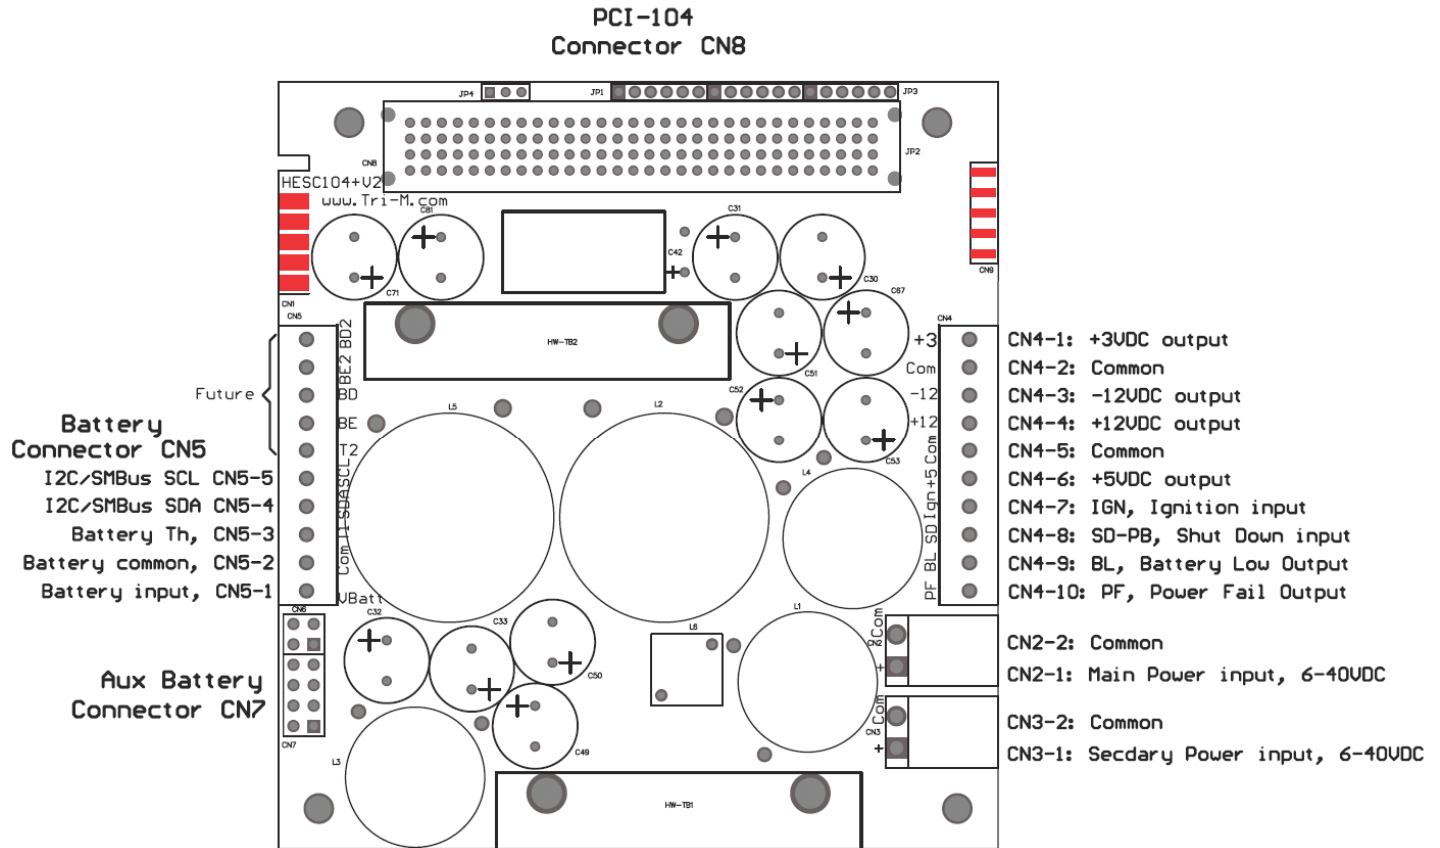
PCI-104
Connector CN8

JP4 JP1 JP3
CN8 JP2
HESC104+V2
www.Tri-M.com
C81 C31 C42 C30 C67 C71 CN1 CN9
CN5 CN4
HW-TB2
BD2
BE2
BD
BE
T2
SCL
SDA
T1
Com
VBatt
Future
Battery
Connector CN5
I2C/SMBus SCL CN5-5
I2C/SMBus SDA CN5-4
Battery Th, CN5-3
Battery common, CN5-2
Battery input, CN5-1
+3
Com
-12
+12
Com
+5
Ign
SD
BL
PF
C51 C52 C53 L5 L2 L4
CN4-1: +3VDC output
CN4-2: Common
CN4-3: -12VDC output
CN4-4: +12VDC output
CN4-5: Common
CN4-6: +5VDC output
CN4-7: IGN, Ignition input
CN4-8: SD-PB, Shut Down input
CN4-9: BL, Battery Low Output
CN4-10: PF, Power Fail Output
CN6 C32 C33 C50 L6 L1 CN2 Com +
CN2-2: Common
CN2-1: Main Power input, 6-40VDC
Aux Battery
Connector CN7
CN7 C49 CN3 Com +
CN3-2: Common
CN3-1: Secdary Power input, 6-40VDC
L3
HW-TB1